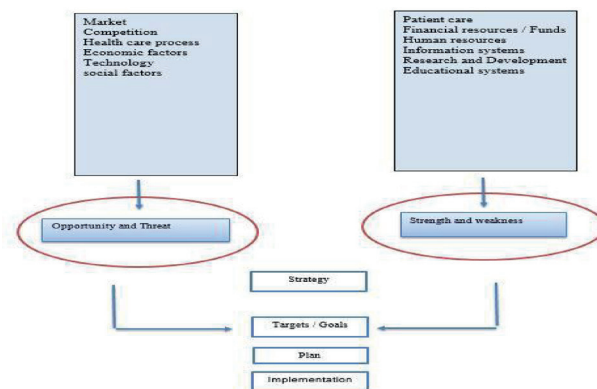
Market
Competition
Health care process
Economic factors
Technology
social factors

Patient care
Financial resources / Funds
Human resources
Information systems
Research and Development
Educational systems

Opportunity and Threat

Strength and weakness

Strategy

Targets / Goals

Plan

Implementation